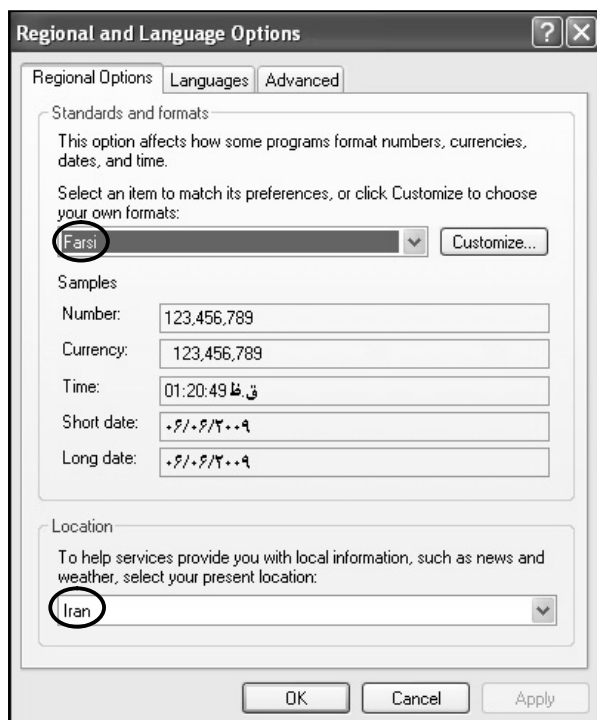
Regional and Language Options

Regional Options | Languages | Advanced

Standards and formats

This option affects how some programs format numbers, currencies, dates, and time.

Select an item to match its preferences, or click Customize to choose your own formats:

Farsi

Customize...

Samples

| | |
|---|---|
| Number: | 123,456,789 |
| Currency: | 123,456,789 |
| Time: | 01:20:49 ق.ظ |
| Short date: | ۰۶/۰۶/۲۰۰۹ |
| Long date: | ۰۶/۰۶/۲۰۰۹ |

Location

To help services provide you with local information, such as news and weather, select your present location:

Iran

OK | Cancel | Apply